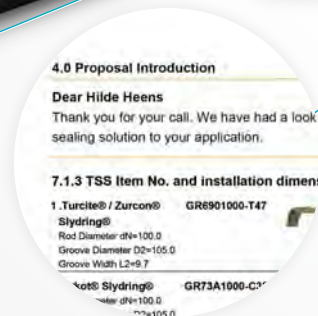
4.0 Proposal Introduction

Dear Hilde Heens

Thank you for your call. We have had a look sealing solution to your application.

7.1.3 TSS Item No. and installation dimens

1 .Turcite® / Zurcon® GR6901000-T47
Slydring®
Rod Diameter dN=100.0
Groove Diameter D2=105.0
Groove Width L2=9.7

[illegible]kot® Slydring® GR73A1000-C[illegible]
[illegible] dN=100.0
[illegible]=105.0